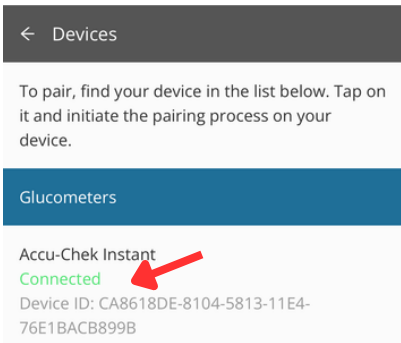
← Devices

To pair, find your device in the list below. Tap on it and initiate the pairing process on your device.

Glucometers

Accu-Chek Instant
Connected
Device ID: CA8618DE-8104-5813-11E4-76E1BACB899B